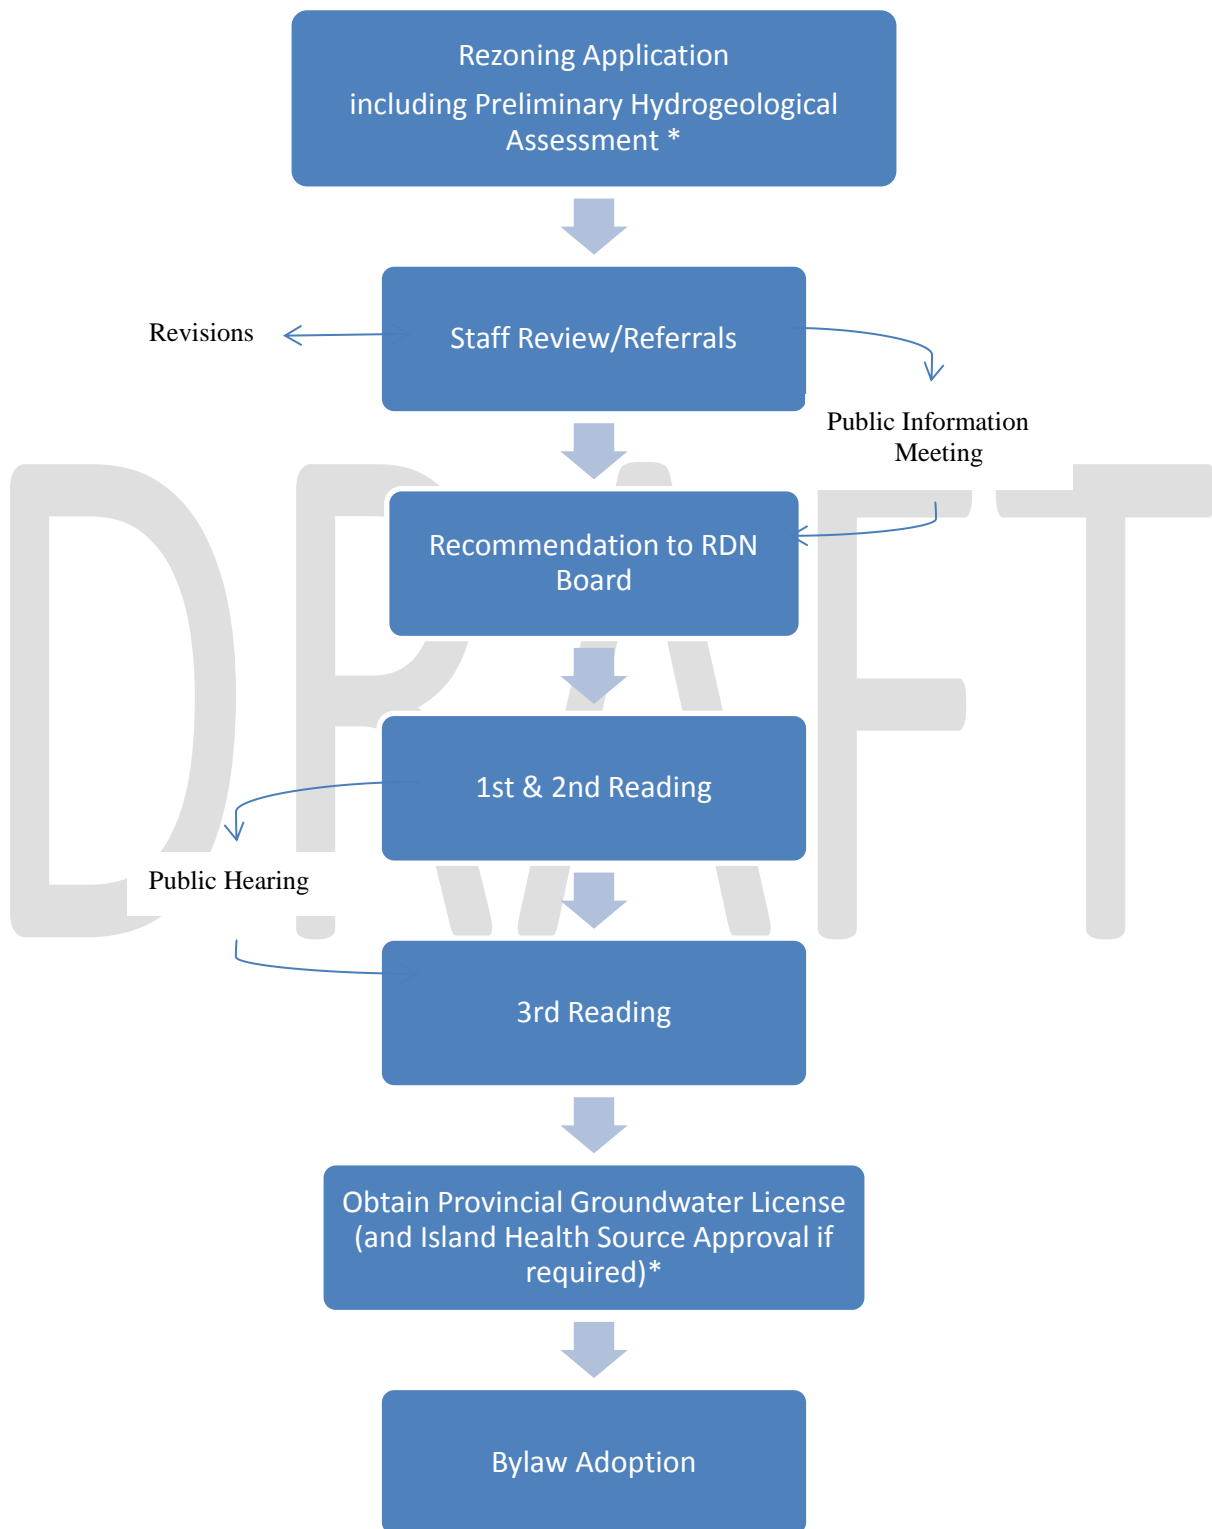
Rezoning Application

including Preliminary Hydrogeological Assessment *

Revisions

Staff Review/Referrals

Public Information Meeting

DRAFT

Recommendation to RDN Board

1st & 2nd Reading

Public Hearing

3rd Reading

Obtain Provincial Groundwater License (and Island Health Source Approval if required)*

Bylaw Adoption